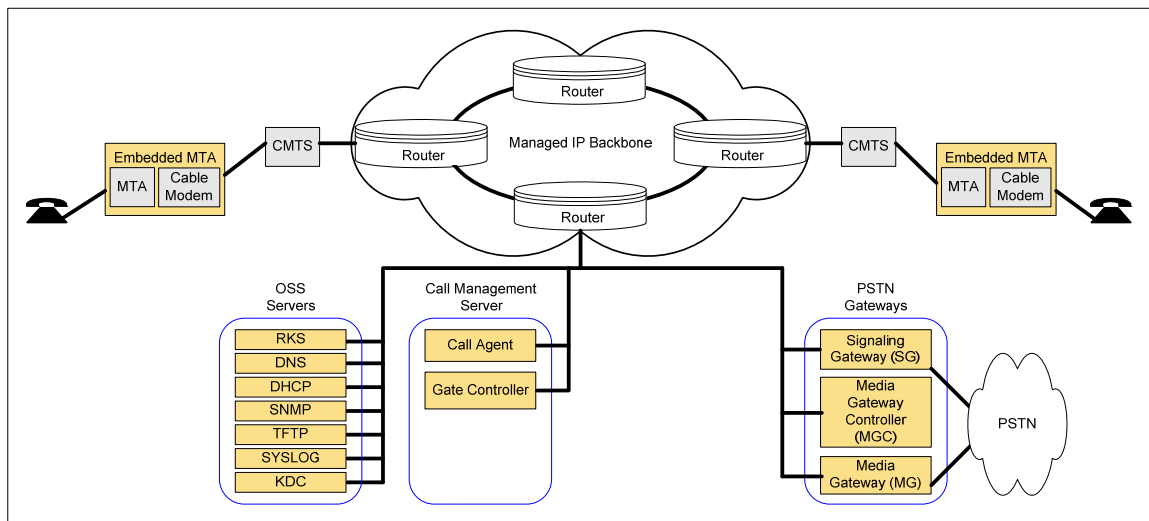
Router

Managed IP Backbone

Router

Router

Router

CMTS

CMTS

Embedded MTA

MTA

Cable Modem

Embedded MTA

MTA

Cable Modem

OSS Servers

RKS

DNS

DHCP

SNMP

TFTP

SYSLOG

KDC

Call Management Server

Call Agent

Gate Controller

PSTN Gateways

Signaling Gateway (SG)

Media Gateway Controller (MGC)

Media Gateway (MG)

PSTN